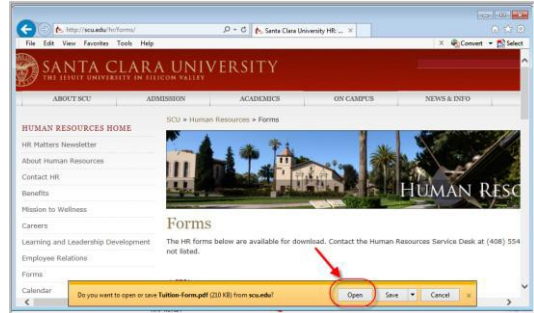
http://scu.edu/hr/forms/

Santa Clara University HR: ...

File Edit View Favorites Tools Help

Convert Select

SANTA CLARA UNIVERSITY

THE JESUIT UNIVERSITY IN SILICON VALLEY

ABOUT SCU ADMISSION ACADEMICS ON CAMPUS NEWS & INFO

HUMAN RESOURCES HOME

HR Matters Newsletter

About Human Resources

Contact HR

Benefits

Mission to Wellness

Careers

Learning and Leadership Development

Employee Relations

Forms

Calendar

SCU » Human Resources » Forms

HUMAN RESC

Forms

The HR forms below are available for download. Contact the Human Resources Service Desk at (408) 554 not listed.

Do you want to open or save Tuition-Form.pdf (210 KB) from scu.edu?

Open Save Cancel